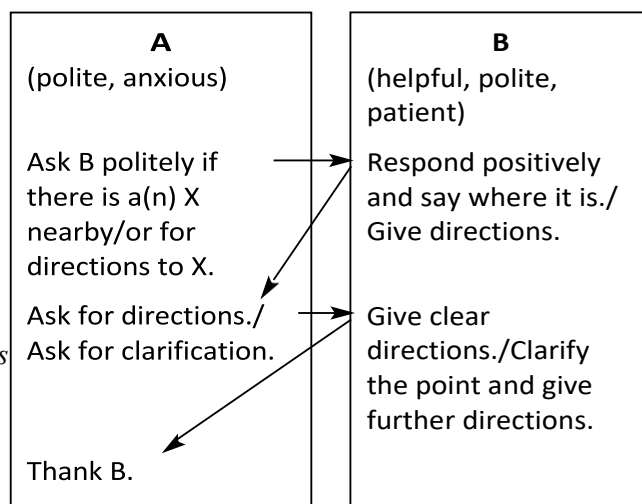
A
(polite, anxious)

Ask B politely if there is a(n) X nearby/or for directions to X.

Ask for directions./ Ask for clarification.

Thank B.

B
(helpful, polite, patient)

Respond positively and say where it is./ Give directions.

Give clear directions./Clarify the point and give further directions.